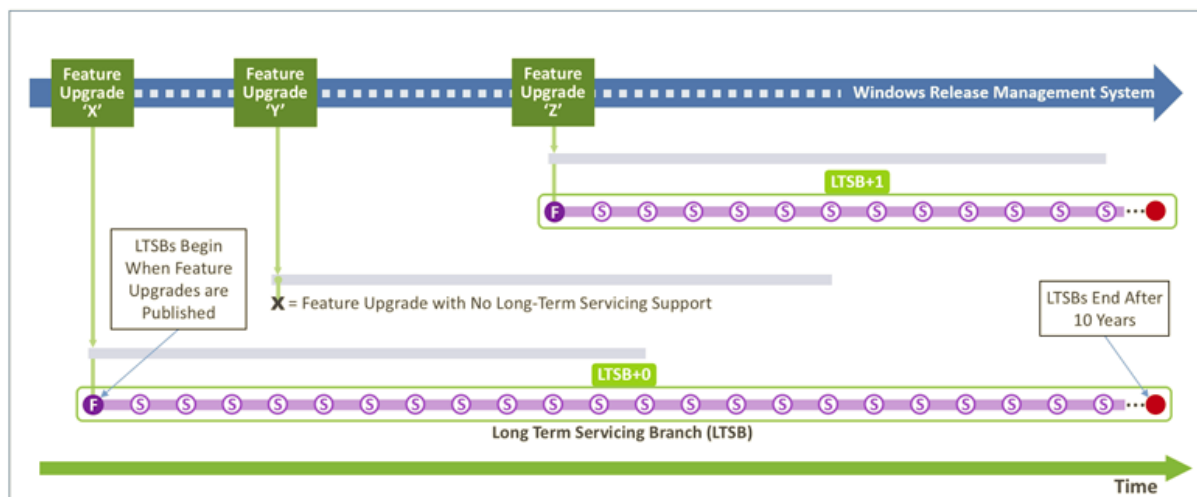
Feature Upgrade 'X'

Feature Upgrade 'Y'

Feature Upgrade 'Z'

Windows Release Management System

LTSB+1

F S S S S S S S S S S S S S

LTSBs Begin When Feature Upgrades are Published

X = Feature Upgrade with No Long-Term Servicing Support

LTSBs End After 10 Years

LTSB+0

F S S S S S S S S S S S S S S S S S S S S S S S S

Long Term Servicing Branch (LTSB)

Time